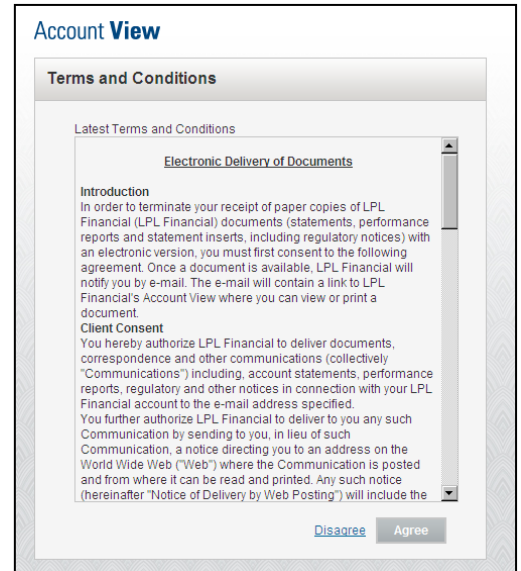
Account View

Terms and Conditions

Latest Terms and Conditions

Electronic Delivery of Documents

Introduction
In order to terminate your receipt of paper copies of LPL Financial (LPL Financial) documents (statements, performance reports and statement inserts, including regulatory notices) with an electronic version, you must first consent to the following agreement. Once a document is available, LPL Financial will notify you by e-mail. The e-mail will contain a link to LPL Financial's Account View where you can view or print a document.
Client Consent
You hereby authorize LPL Financial to deliver documents, correspondence and other communications (collectively "Communications") including, account statements, performance reports, regulatory and other notices in connection with your LPL Financial account to the e-mail address specified.
You further authorize LPL Financial to deliver to you any such Communication by sending to you, in lieu of such Communication, a notice directing you to an address on the World Wide Web ("Web") where the Communication is posted and from where it can be read and printed. Any such notice (hereinafter "Notice of Delivery by Web Posting") will include the

Disagree Agree